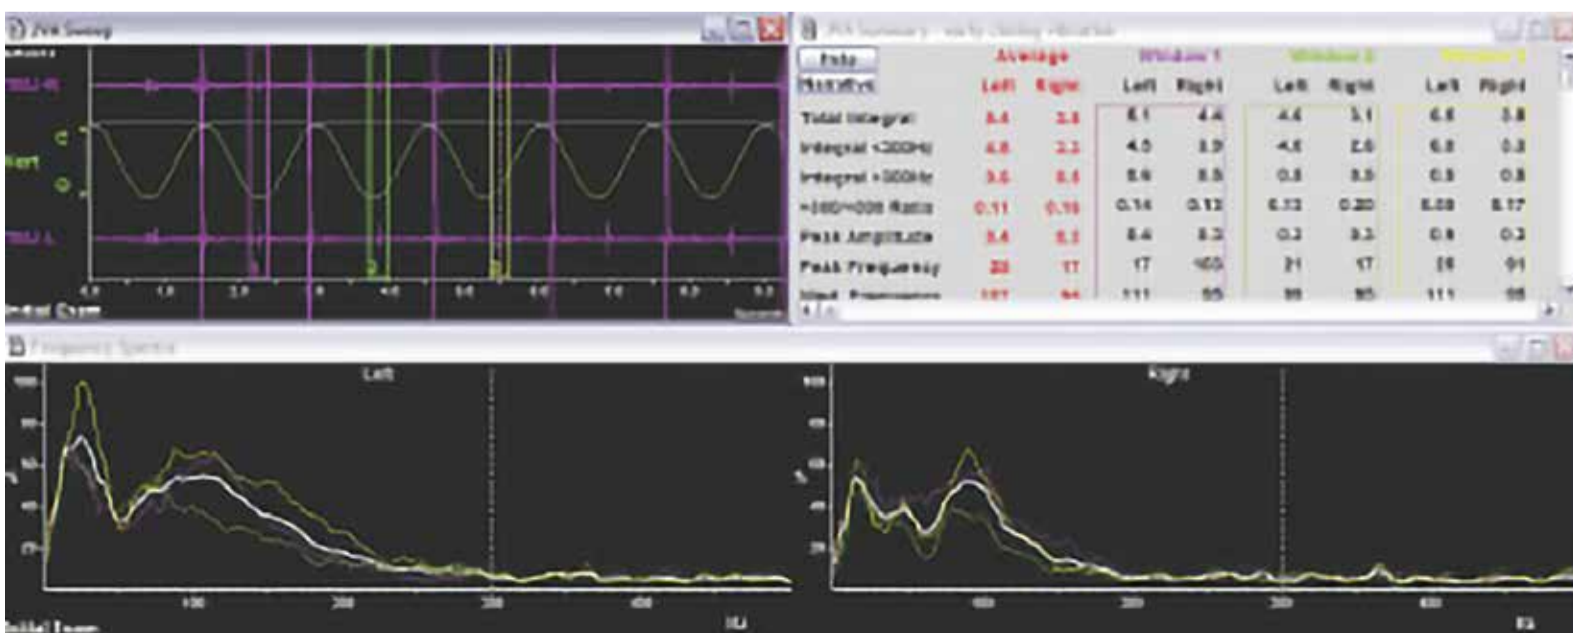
JVA Sweep

TMJ R

Vert

TMJ L

Initial Exam

JVA Summary

Help

Average

Window 1

Window 2

Window 3

| | Left | Right | Left | Right | Left | Right | Left | Right |
|---|---|---|---|---|---|---|---|---|
| Total Integral | 8.4 | 3.8 | 8.1 | 4.4 | 4.6 | 3.1 | 6.6 | 3.8 |
| Integral <300Hz | 4.8 | 3.3 | 4.5 | 3.9 | 4.5 | 2.6 | 6.2 | 3.3 |
| Integral >300Hz | 0.6 | 0.5 | 0.6 | 0.5 | 0.5 | 0.5 | 0.5 | 0.5 |
| >300/<300 Ratio | 0.11 | 0.16 | 0.14 | 0.12 | 0.12 | 0.20 | 0.08 | 0.17 |
| Peak Amplitude | 0.4 | 0.3 | 0.4 | 0.3 | 0.3 | 0.3 | 0.4 | 0.3 |
| Peak Frequency | 23 | 17 | 17 | 100 | 21 | 17 | 18 | 91 |
| Med. Frequency | 107 | 94 | 111 | 95 | 99 | 95 | 111 | 95 |

Frequency Spectra

Left

Right

100

200

300

400

Hz

Initial Exam